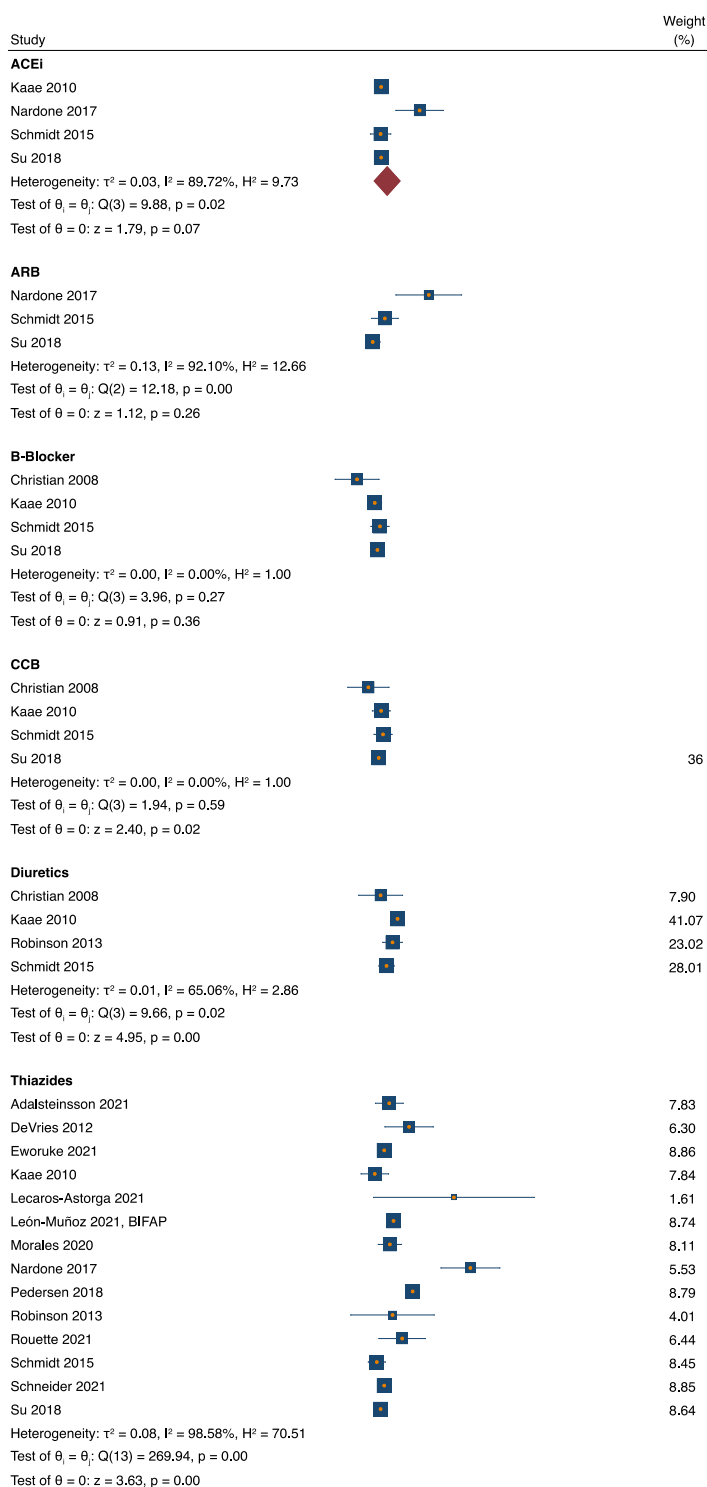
Study

Weight (%)

ACEi

Kaae 2010

Nardone 2017

Schmidt 2015

Su 2018

Heterogeneity: $\tau^2$ = 0.03, $I^2$ = 89.72%, $H^2$ = 9.73

Test of $\theta_i = \theta_j$: Q(3) = 9.88, p = 0.02

Test of $\theta$ = 0: z = 1.79, p = 0.07

ARB

Nardone 2017

Schmidt 2015

Su 2018

Heterogeneity: $\tau^2$ = 0.13, $I^2$ = 92.10%, $H^2$ = 12.66

Test of $\theta_i = \theta_j$: Q(2) = 12.18, p = 0.00

Test of $\theta$ = 0: z = 1.12, p = 0.26

B-Blocker

Christian 2008

Kaae 2010

Schmidt 2015

Su 2018

Heterogeneity: $\tau^2$ = 0.00, $I^2$ = 0.00%, $H^2$ = 1.00

Test of $\theta_i = \theta_j$: Q(3) = 3.96, p = 0.27

Test of $\theta$ = 0: z = 0.91, p = 0.36

CCB

Christian 2008

Kaae 2010

Schmidt 2015

Su 2018 36

Heterogeneity: $\tau^2$ = 0.00, $I^2$ = 0.00%, $H^2$ = 1.00

Test of $\theta_i = \theta_j$: Q(3) = 1.94, p = 0.59

Test of $\theta$ = 0: z = 2.40, p = 0.02

Diuretics

Christian 2008 7.90

Kaae 2010 41.07

Robinson 2013 23.02

Schmidt 2015 28.01

Heterogeneity: $\tau^2$ = 0.01, $I^2$ = 65.06%, $H^2$ = 2.86

Test of $\theta_i = \theta_j$: Q(3) = 9.66, p = 0.02

Test of $\theta$ = 0: z = 4.95, p = 0.00

Thiazides

Adalsteinsson 2021 7.83

DeVries 2012 6.30

Eworuke 2021 8.86

Kaae 2010 7.84

Lecaros-Astorga 2021 1.61

León-Muñoz 2021, BIFAP 8.74

Morales 2020 8.11

Nardone 2017 5.53

Pedersen 2018 8.79

Robinson 2013 4.01

Rouette 2021 6.44

Schmidt 2015 8.45

Schneider 2021 8.85

Su 2018 8.64

Heterogeneity: $\tau^2$ = 0.08, $I^2$ = 98.58%, $H^2$ = 70.51

Test of $\theta_i = \theta_j$: Q(13) = 269.94, p = 0.00

Test of $\theta$ = 0: z = 3.63, p = 0.00